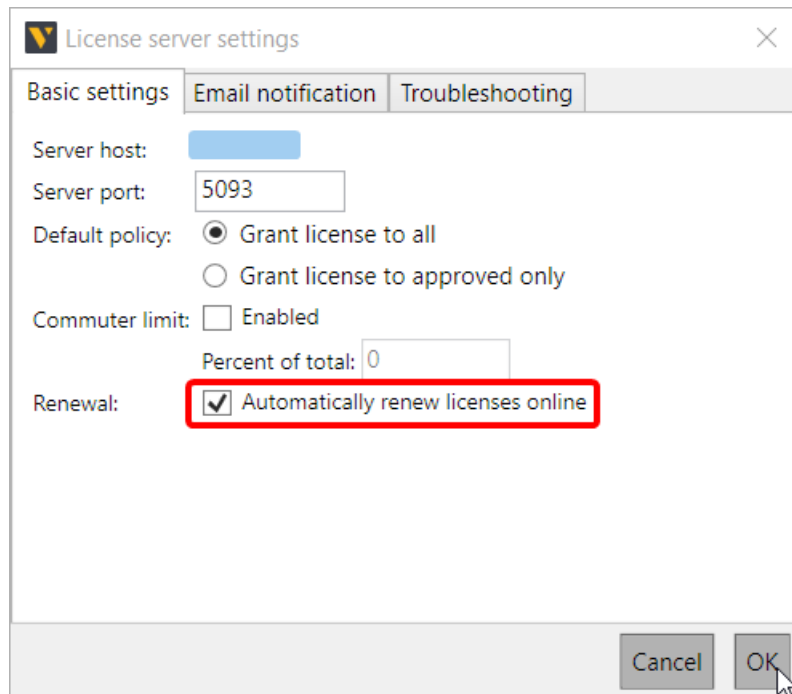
License server settings

Basic settings | Email notification | Troubleshooting

Server host:

Server port: 5093

Default policy: Grant license to all

Grant license to approved only

Commuter limit: Enabled

Percent of total: 0

Renewal: Automatically renew licenses online

Cancel OK